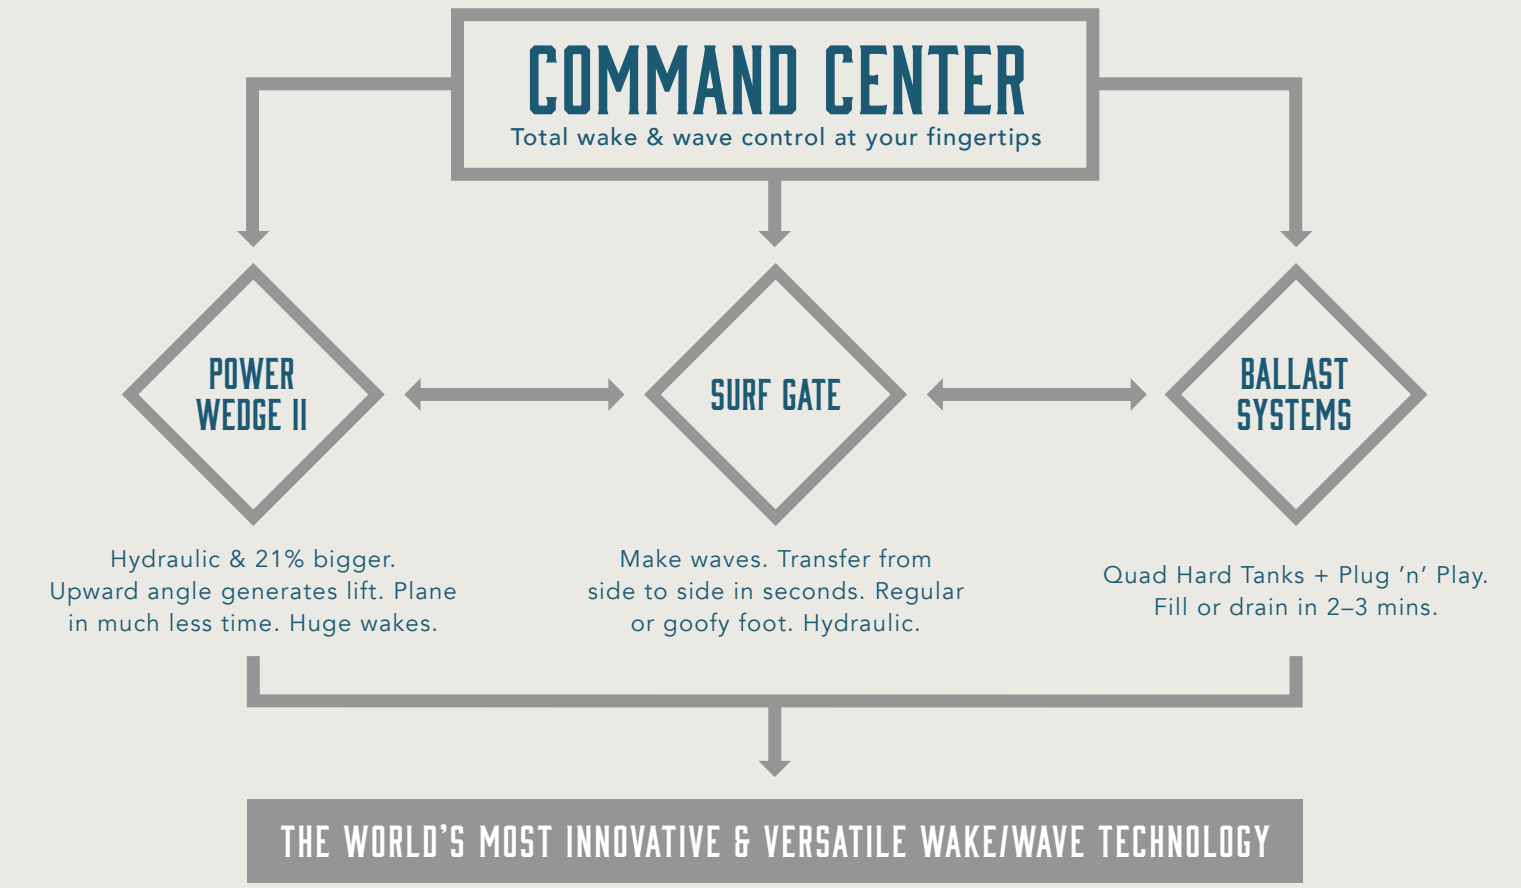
COMMAND CENTER
Total wake & wave control at your fingertips

POWER WEDGE II

SURF GATE

BALLAST SYSTEMS

Hydraulic & 21% bigger. Upward angle generates lift. Plane in much less time. Huge wakes.

Make waves. Transfer from side to side in seconds. Regular or goofy foot. Hydraulic.

Quad Hard Tanks + Plug 'n' Play. Fill or drain in 2–3 mins.

THE WORLD'S MOST INNOVATIVE & VERSATILE WAKE/WAVE TECHNOLOGY